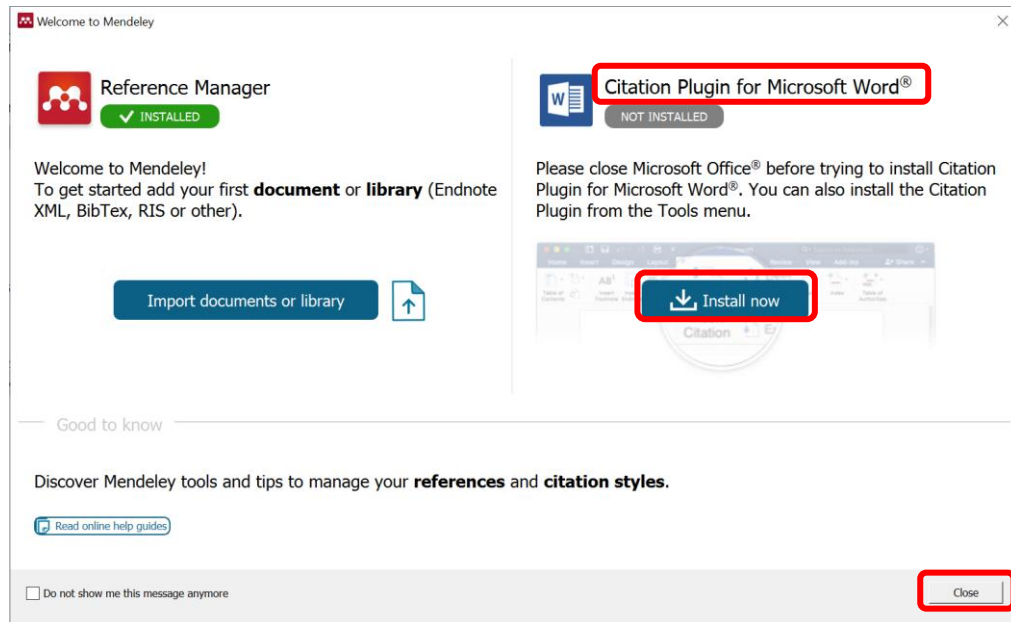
Welcome to Mendeley

Reference Manager
INSTALLED

Citation Plugin for Microsoft Word®
NOT INSTALLED

Welcome to Mendeley!
To get started add your first **document** or **library** (Endnote XML, BibTex, RIS or other).

Please close Microsoft Office® before trying to install Citation Plugin for Microsoft Word®. You can also install the Citation Plugin from the Tools menu.

Import documents or library

Install now

Citation

Good to know

Discover Mendeley tools and tips to manage your **references** and **citation styles**.

Read online help guides

Do not show me this message anymore

Close